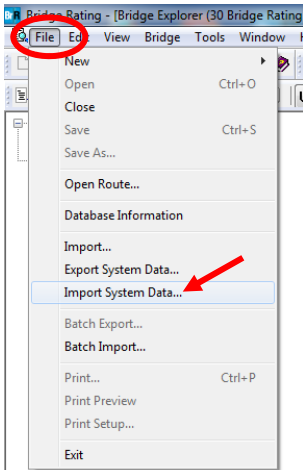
BrR Bridge Rating - [Bridge Explorer (30 Bridge Rating

File Edit View Bridge Tools Window H

New
Open Ctrl+O
Close
Save Ctrl+S
Save As...
Open Route...
Database Information
Import...
Export System Data...
Import System Data...
Batch Export...
Batch Import...
Print... Ctrl+P
Print Preview
Print Setup...
Exit